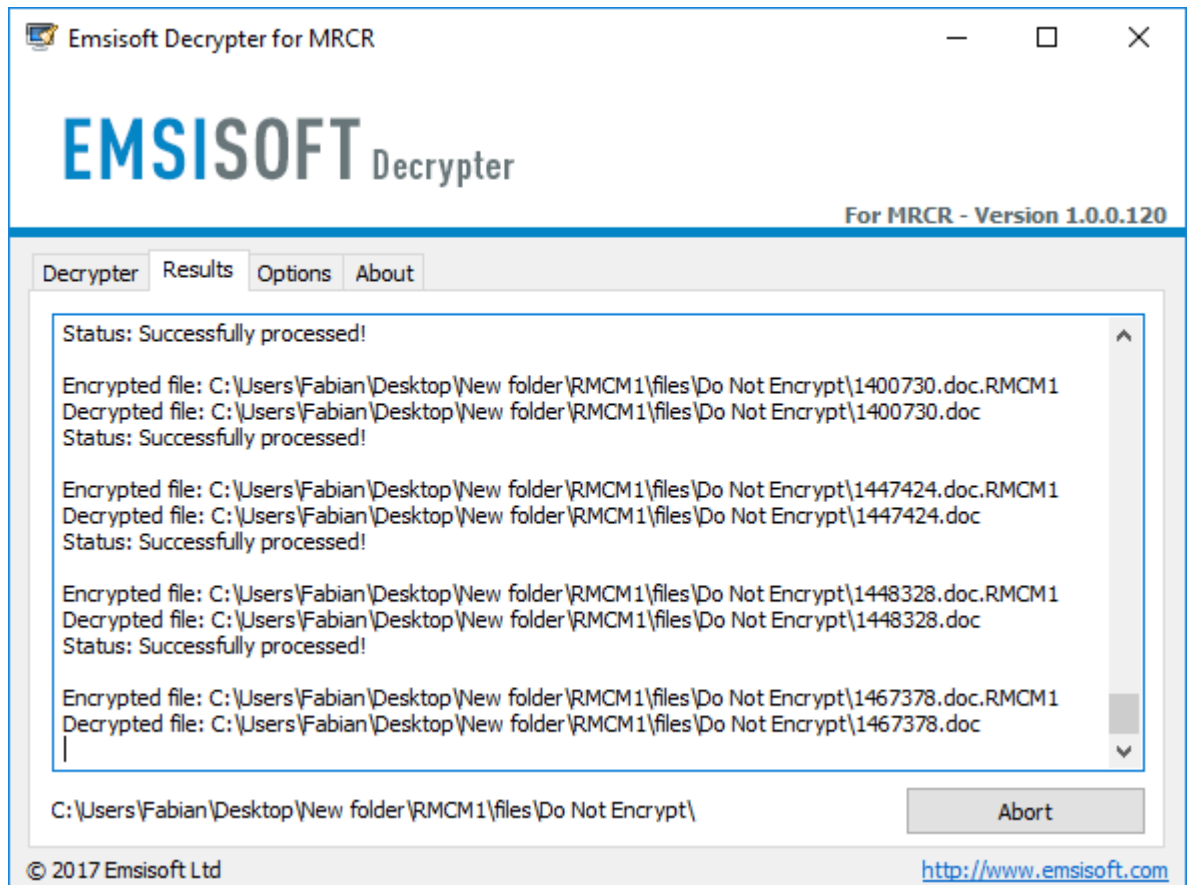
Emsisoft Decrypter for MRCR

EMSISOFT Decrypter

For MRCR - Version 1.0.0.120

Decrypter Results Options About

Status: Successfully processed!

Encrypted file: C:\Users\Fabian\Desktop\New folder\RMCM1\files\Do Not Encrypt\1400730.doc.RMCM1
Decrypted file: C:\Users\Fabian\Desktop\New folder\RMCM1\files\Do Not Encrypt\1400730.doc
Status: Successfully processed!

Encrypted file: C:\Users\Fabian\Desktop\New folder\RMCM1\files\Do Not Encrypt\1447424.doc.RMCM1
Decrypted file: C:\Users\Fabian\Desktop\New folder\RMCM1\files\Do Not Encrypt\1447424.doc
Status: Successfully processed!

Encrypted file: C:\Users\Fabian\Desktop\New folder\RMCM1\files\Do Not Encrypt\1448328.doc.RMCM1
Decrypted file: C:\Users\Fabian\Desktop\New folder\RMCM1\files\Do Not Encrypt\1448328.doc
Status: Successfully processed!

Encrypted file: C:\Users\Fabian\Desktop\New folder\RMCM1\files\Do Not Encrypt\1467378.doc.RMCM1
Decrypted file: C:\Users\Fabian\Desktop\New folder\RMCM1\files\Do Not Encrypt\1467378.doc

C:\Users\Fabian\Desktop\New folder\RMCM1\files\Do Not Encrypt\

Abort

© 2017 Emsisoft Ltd

http://www.emsisoft.com